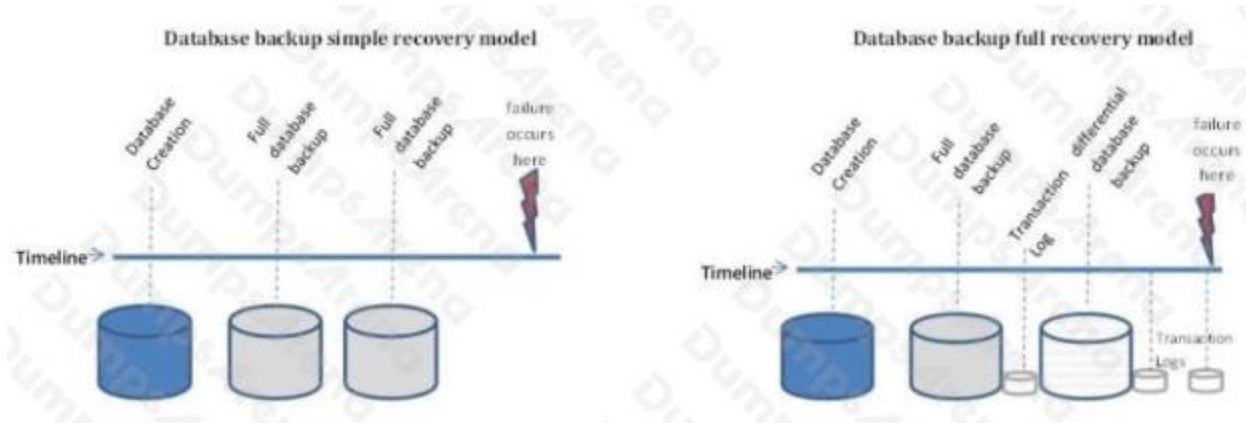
Database backup simple recovery model

Database Creation

Full database backup

Full database backup

failure occurs here

Timeline

Database backup full recovery model

Database Creation

Full database backup

Transaction Log

differential database backup

failure occurs here

Timeline

Transaction Logs

DumpsArena